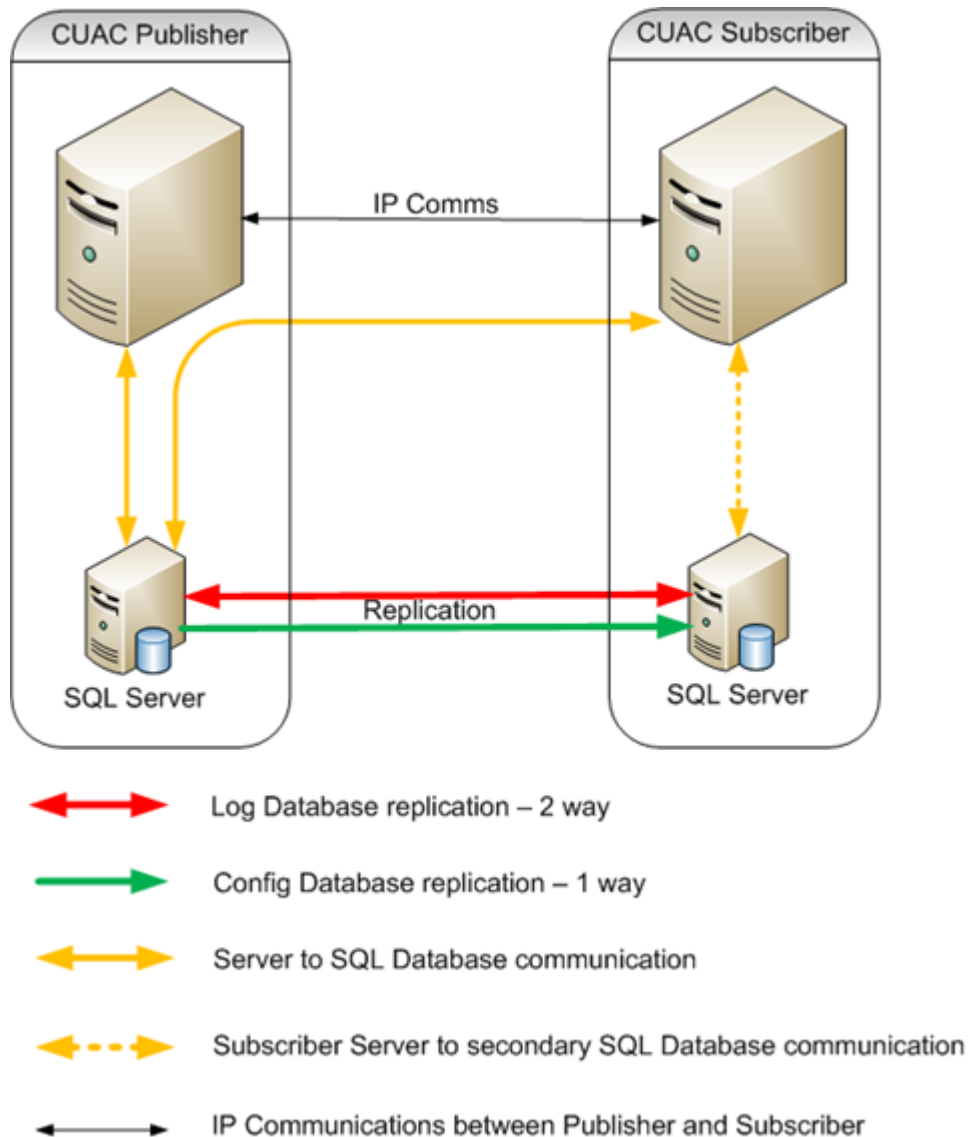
CUAC Publisher

CUAC Subscriber

IP Comms

Replication

SQL Server

SQL Server

Log Database replication – 2 way

Config Database replication – 1 way

Server to SQL Database communication

Subscriber Server to secondary SQL Database communication

IP Communications between Publisher and Subscriber